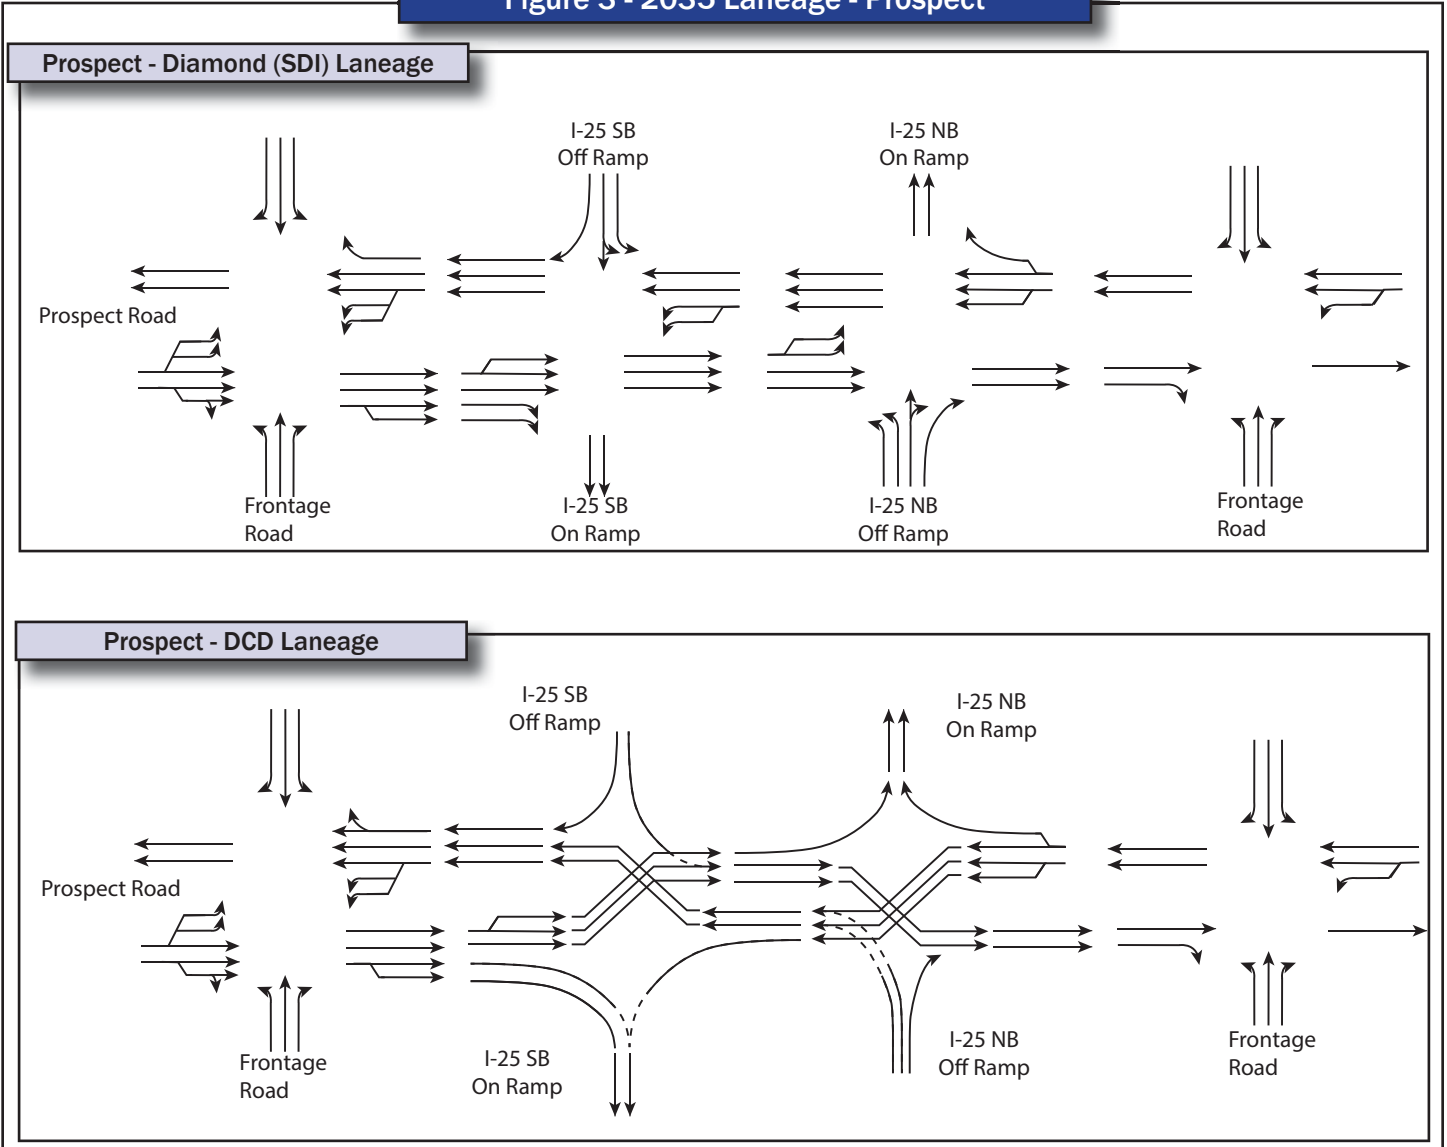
Figure 5 - 2035 Laneage - Prospect

Prospect - Diamond (SDI) Laneage

I-25 SB
Off Ramp

I-25 NB
On Ramp

Prospect Road

Frontage
Road

I-25 SB
On Ramp

I-25 NB
Off Ramp

Frontage
Road

Prospect - DCD Laneage

I-25 SB
Off Ramp

I-25 NB
On Ramp

Prospect Road

Frontage
Road

I-25 SB
On Ramp

I-25 NB
Off Ramp

Frontage
Road